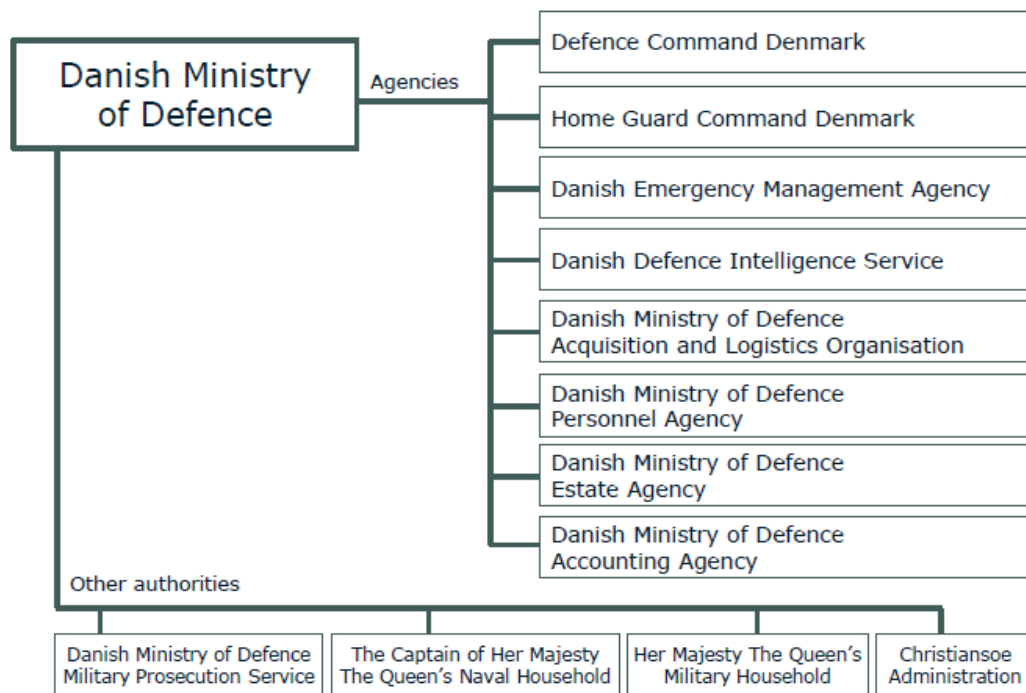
Danish Ministry of Defence

Agencies

Defence Command Denmark

Home Guard Command Denmark

Danish Emergency Management Agency

Danish Defence Intelligence Service

Danish Ministry of Defence Acquisition and Logistics Organisation

Danish Ministry of Defence Personnel Agency

Danish Ministry of Defence Estate Agency

Danish Ministry of Defence Accounting Agency

Other authorities

Danish Ministry of Defence Military Prosecution Service

The Captain of Her Majesty The Queen's Naval Household

Her Majesty The Queen's Military Household

Christiansoe Administration